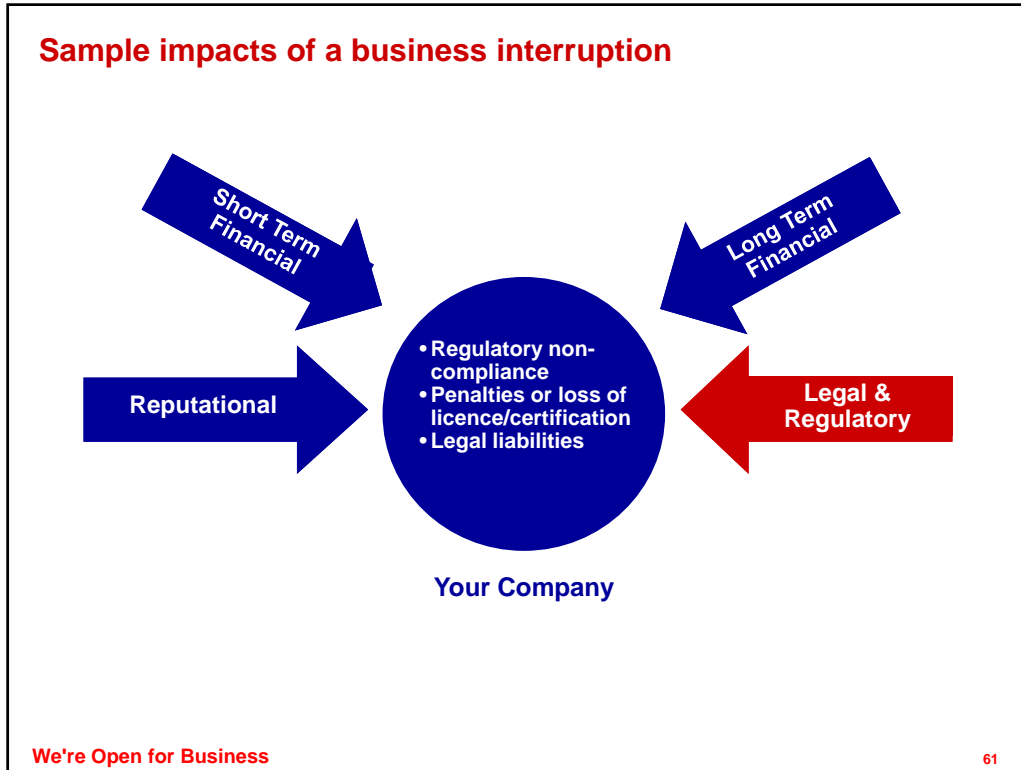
Sample impacts of a business interruption

Short Term Financial

Long Term Financial

Reputational

• Regulatory non-compliance
• Penalties or loss of licence/certification
• Legal liabilities

Legal & Regulatory

Your Company

We're Open for Business

61